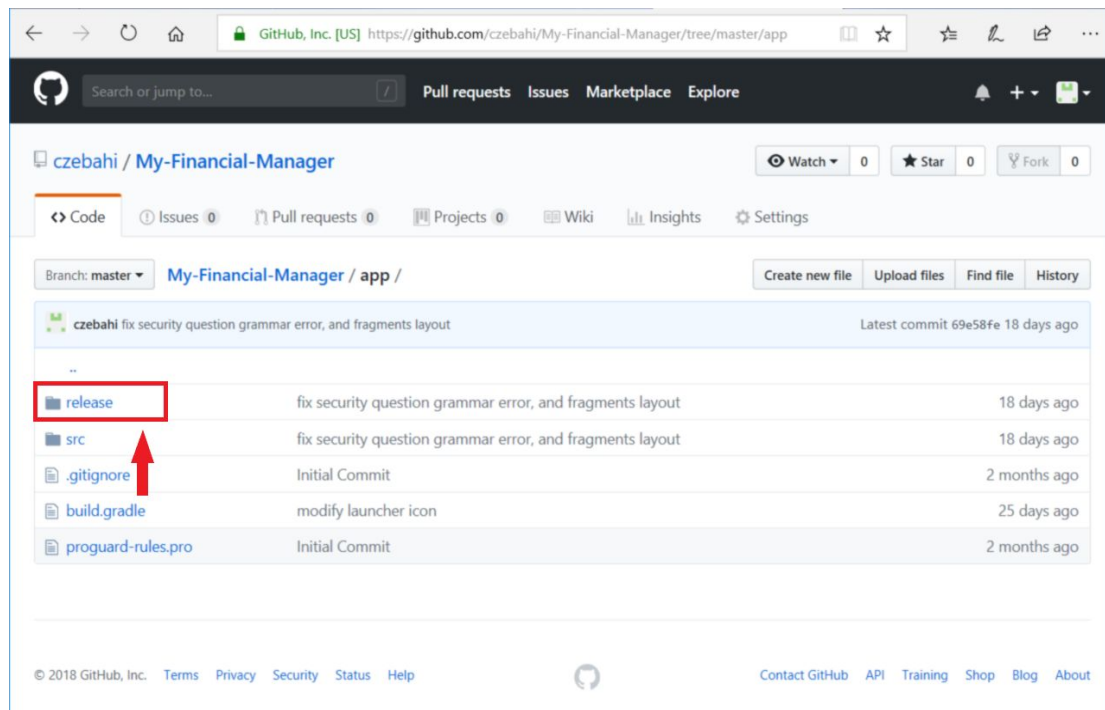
GitHub, Inc. [US] https://github.com/czebahi/My-Financial-Manager/tree/master/app

Search or jump to... / Pull requests Issues Marketplace Explore

czebahi / My-Financial-Manager

Watch 0 Star 0 Fork 0

Code Issues 0 Pull requests 0 Projects 0 Wiki Insights Settings

Branch: master My-Financial-Manager / app /

Create new file Upload files Find file History

czebahi fix security question grammar error, and fragments layout Latest commit 69e58fe 18 days ago

..

| | | |
|---|---|---|
| release | fix security question grammar error, and fragments layout | 18 days ago |
| src | fix security question grammar error, and fragments layout | 18 days ago |
| .gitignore | Initial Commit | 2 months ago |
| build.gradle | modify launcher icon | 25 days ago |
| proguard-rules.pro | Initial Commit | 2 months ago |

© 2018 GitHub, Inc. Terms Privacy Security Status Help

Contact GitHub API Training Shop Blog About